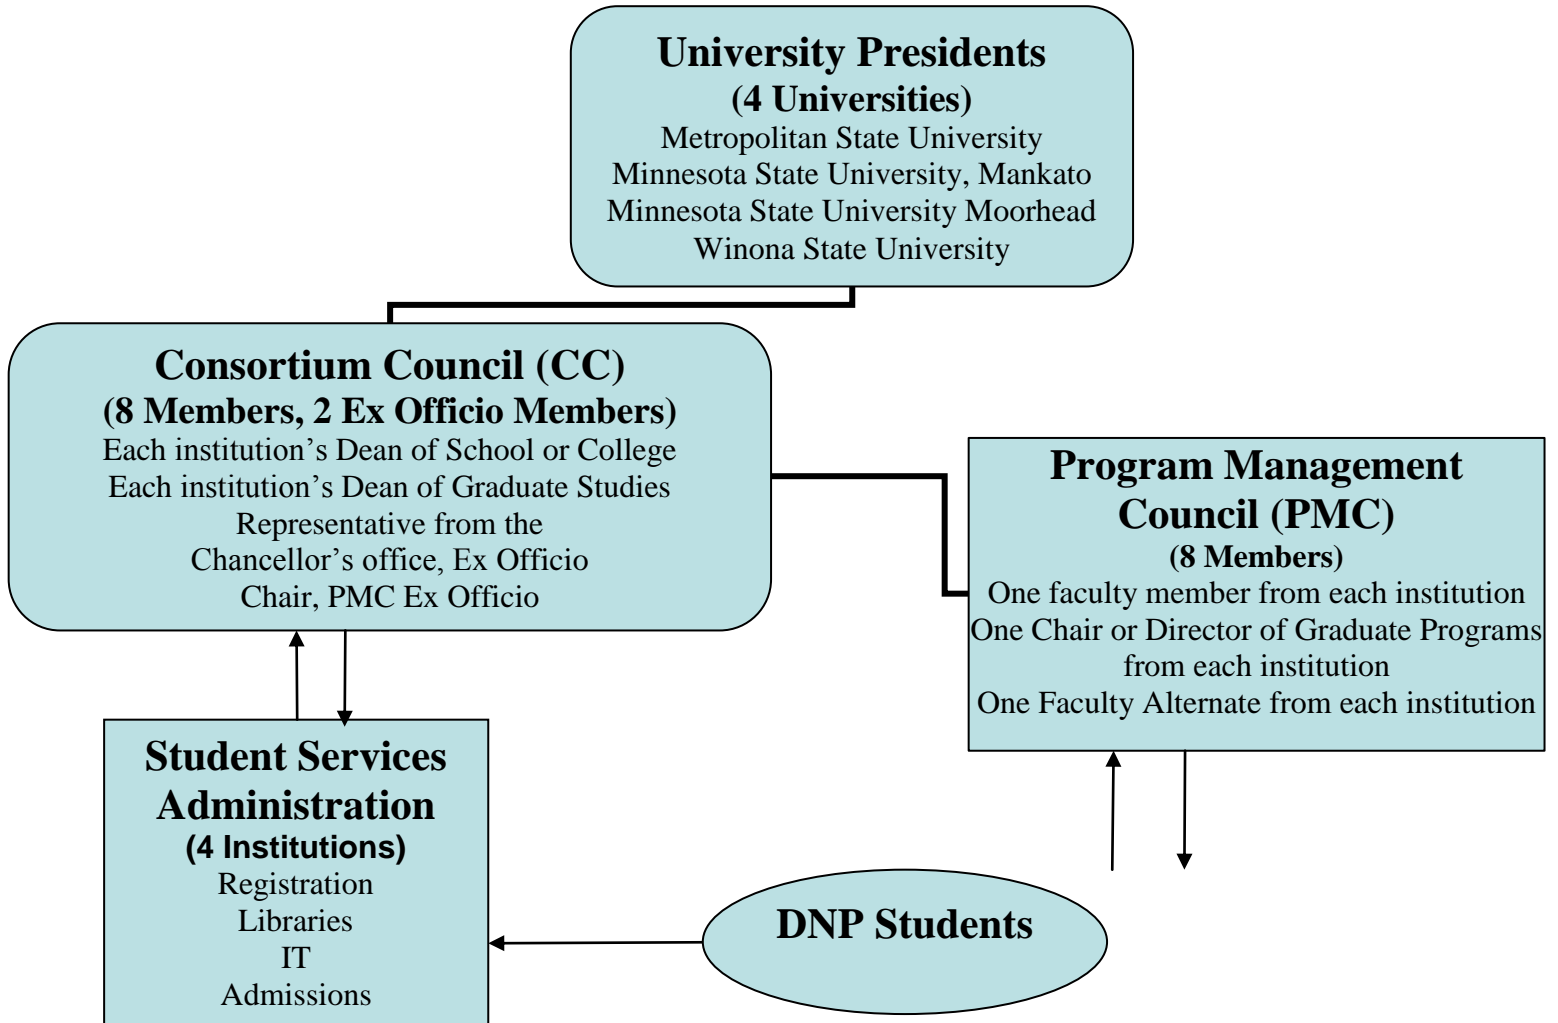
University Presidents
(4 Universities)
Metropolitan State University
Minnesota State University, Mankato
Minnesota State University Moorhead
Winona State University

Consortium Council (CC)
(8 Members, 2 Ex Officio Members)
Each institution’s Dean of School or College
Each institution’s Dean of Graduate Studies
Representative from the
Chancellor’s office, Ex Officio
Chair, PMC Ex Officio

Program Management Council (PMC)
(8 Members)
One faculty member from each institution
One Chair or Director of Graduate Programs from each institution
One Faculty Alternate from each institution

Student Services Administration
(4 Institutions)
Registration
Libraries
IT
Admissions

DNP Students